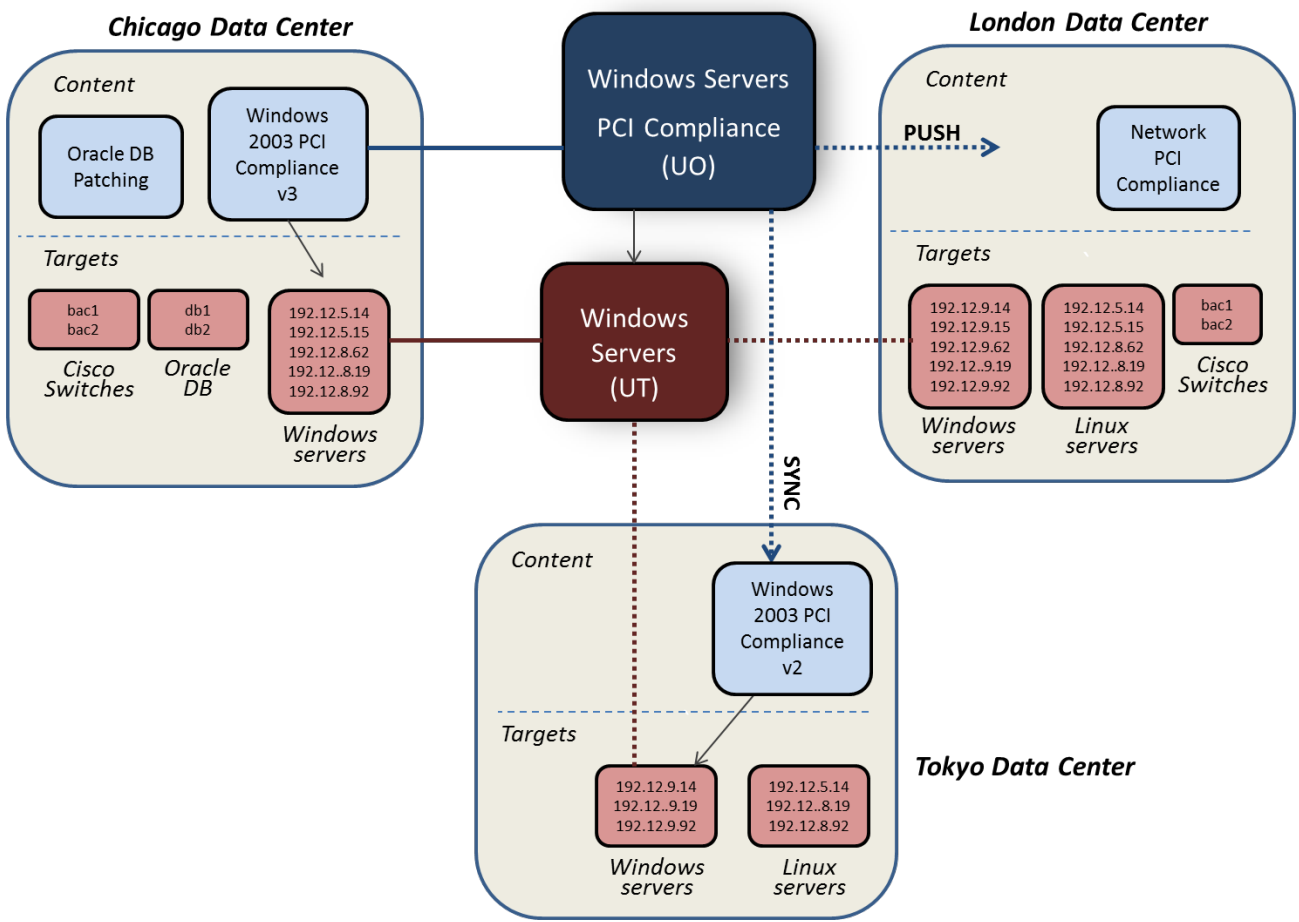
Chicago Data Center

Content

Oracle DB Patching

Windows 2003 PCI Compliance v3

Targets

bac1
bac2

Cisco Switches

db1
db2

Oracle DB

192.12.5.14
192.12.5.15
192.12.8.62
192.12..8.19
192.12.8.92

Windows servers

Windows Servers
PCI Compliance
(UO)

PUSH

Windows Servers
(UT)

SYNC

London Data Center

Content

Network PCI Compliance

Targets

192.12.9.14
192.12.9.15
192.12.9.62
192.12..9.19
192.12.9.92

Windows servers

192.12.5.14
192.12.5.15
192.12.8.62
192.12..8.19
192.12.8.92

Linux servers

bac1
bac2

Cisco Switches

Content

Windows 2003 PCI Compliance v2

Targets

192.12.9.14
192.12..9.19
192.12.9.92

Windows servers

192.12.5.14
192.12..8.19
192.12.8.92

Linux servers

Tokyo Data Center